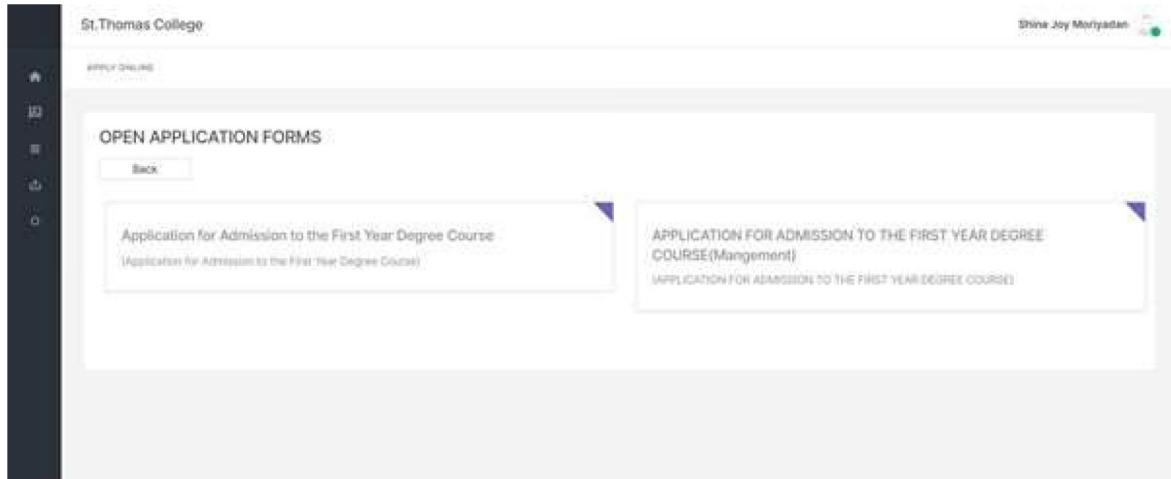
St.Thomas College

Shine Joy Moriyadan

APPLY ONLINE

OPEN APPLICATION FORMS

Back

Application for Admission to the First Year Degree Course

(Application for Admission to the First Year Degree Course)

APPLICATION FOR ADMISSION TO THE FIRST YEAR DEGREE COURSE(Mangement)

(APPLICATION FOR ADMISSION TO THE FIRST YEAR DEGREE COURSE)